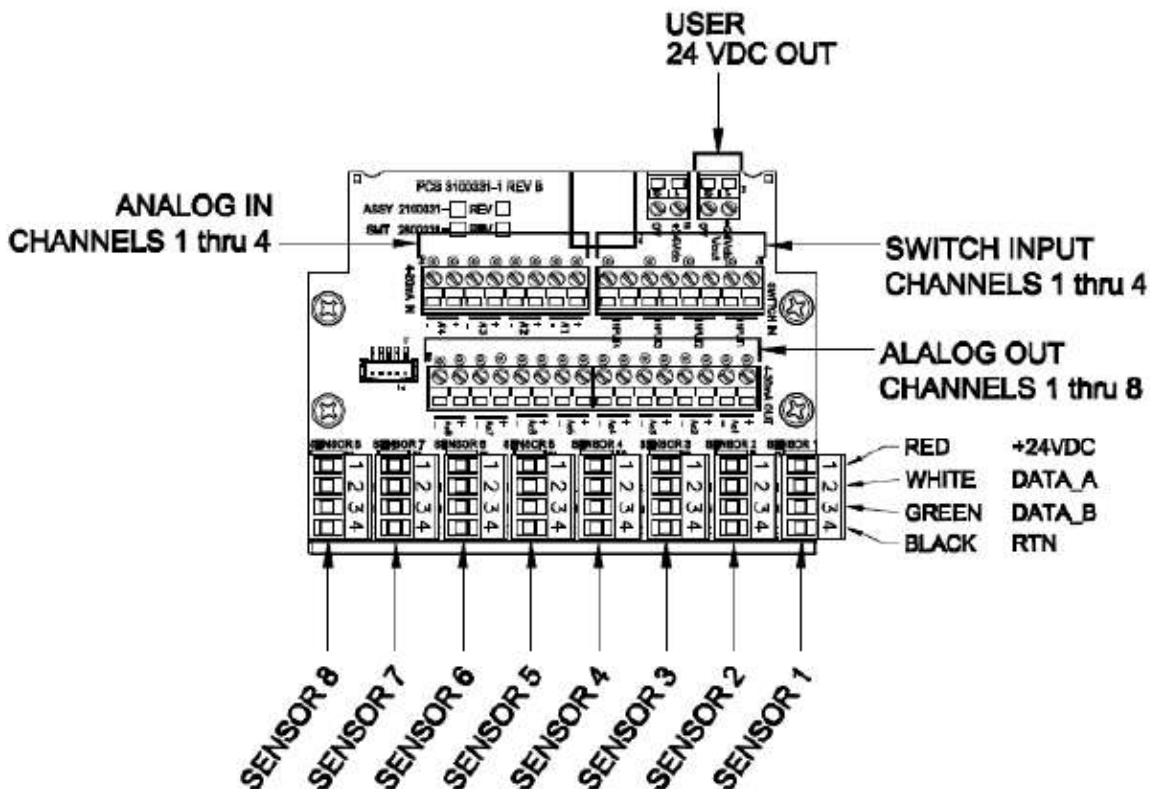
USER
24 VDC OUT

ANALOG IN
CHANNELS 1 thru 4

PCB 3100331-1 REV B
ASSY 2100331- REV
SMT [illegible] REV

SWITCH INPUT
CHANNELS 1 thru 4

ALALOG OUT
CHANNELS 1 thru 8

SENSOR 8 SENSOR 7 SENSOR 6 SENSOR 5 SENSOR 4 SENSOR 3 SENSOR 2 SENSOR 1

1 2 3 4

RED +24VDC
WHITE DATA_A
GREEN DATA_B
BLACK RTN

SENSOR 8
SENSOR 7
SENSOR 6
SENSOR 5
SENSOR 4
SENSOR 3
SENSOR 2
SENSOR 1